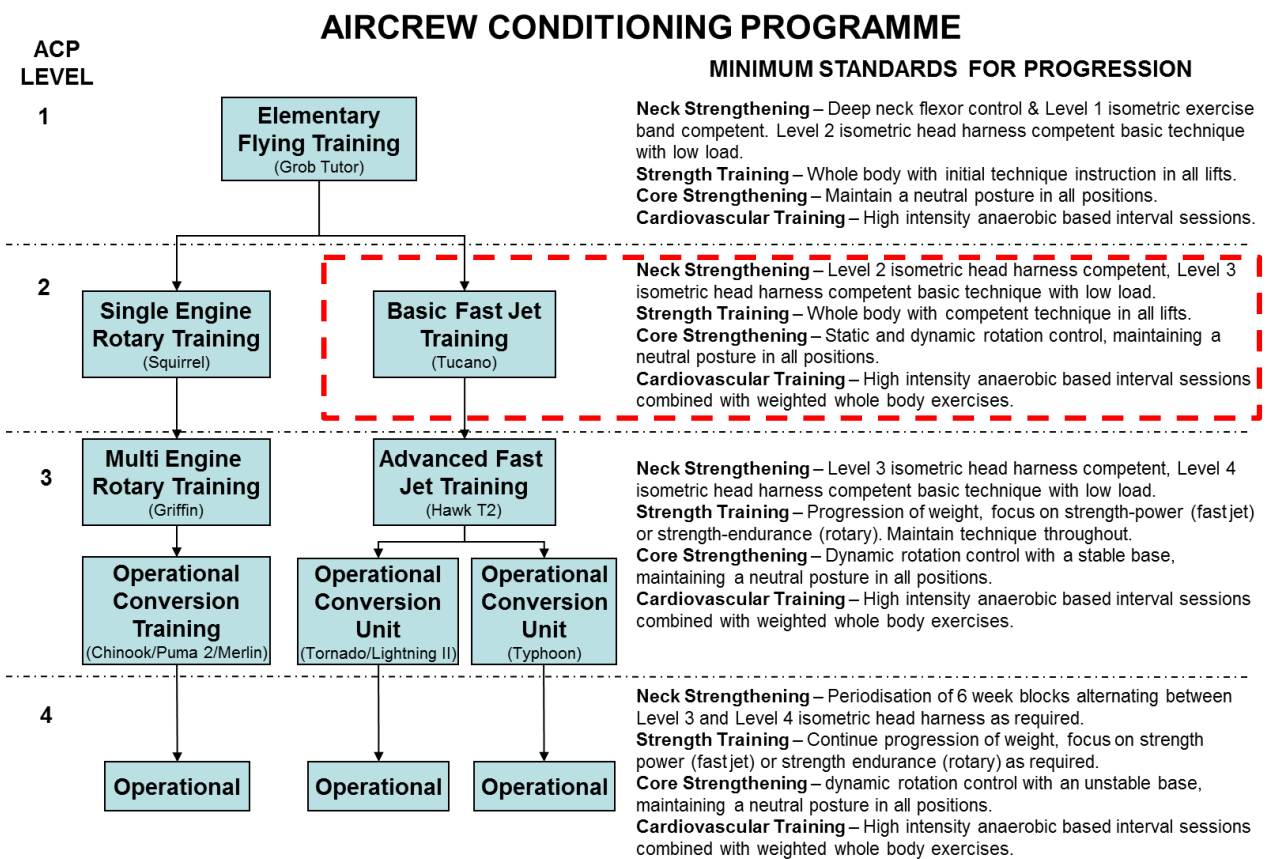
AIRCREW CONDITIONING PROGRAMME

ACP LEVEL

MINIMUM STANDARDS FOR PROGRESSION

1

Elementary Flying Training
(Grob Tutor)

Neck Strengthening – Deep neck flexor control & Level 1 isometric exercise band competent. Level 2 isometric head harness competent basic technique with low load.
Strength Training – Whole body with initial technique instruction in all lifts.
Core Strengthening – Maintain a neutral posture in all positions.
Cardiovascular Training – High intensity anaerobic based interval sessions.

2

Single Engine Rotary Training
(Squirrel)

Basic Fast Jet Training
(Tucano)

Neck Strengthening – Level 2 isometric head harness competent, Level 3 isometric head harness competent basic technique with low load.
Strength Training – Whole body with competent technique in all lifts.
Core Strengthening – Static and dynamic rotation control, maintaining a neutral posture in all positions.
Cardiovascular Training – High intensity anaerobic based interval sessions combined with weighted whole body exercises.

3

Multi Engine Rotary Training
(Griffin)

Advanced Fast Jet Training
(Hawk T2)

Operational Conversion Training
(Chinook/Puma 2/Merlin)

Operational Conversion Unit
(Tornado/Lightning II)

Operational Conversion Unit
(Typhoon)

Neck Strengthening – Level 3 isometric head harness competent, Level 4 isometric head harness competent basic technique with low load.
Strength Training – Progression of weight, focus on strength-power (fast jet) or strength-endurance (rotary). Maintain technique throughout.
Core Strengthening – Dynamic rotation control with a stable base, maintaining a neutral posture in all positions.
Cardiovascular Training – High intensity anaerobic based interval sessions combined with weighted whole body exercises.

4

Operational

Operational

Operational

Neck Strengthening – Periodisation of 6 week blocks alternating between Level 3 and Level 4 isometric head harness as required.
Strength Training – Continue progression of weight, focus on strength power (fast jet) or strength endurance (rotary) as required.
Core Strengthening – dynamic rotation control with an unstable base, maintaining a neutral posture in all positions.
Cardiovascular Training – High intensity anaerobic based interval sessions combined with weighted whole body exercises.